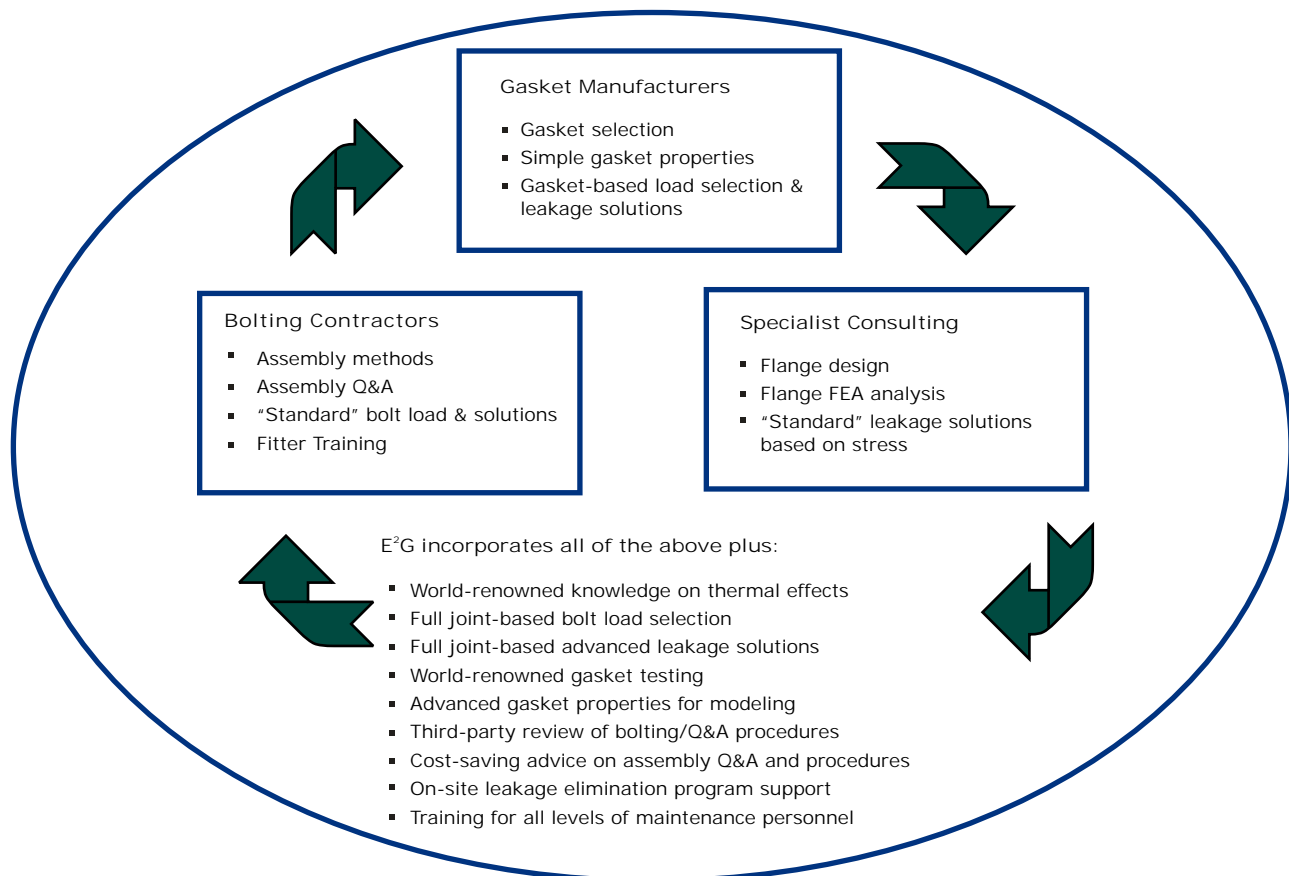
Gasket Manufacturers

- Gasket selection
- Simple gasket properties
- Gasket-based load selection & leakage solutions

Bolting Contractors

- Assembly methods
- Assembly Q&A
- "Standard" bolt load & solutions
- Fitter Training

Specialist Consulting

- Flange design
- Flange FEA analysis
- "Standard" leakage solutions based on stress

E$^2$G incorporates all of the above plus:

- World-renowned knowledge on thermal effects
- Full joint-based bolt load selection
- Full joint-based advanced leakage solutions
- World-renowned gasket testing
- Advanced gasket properties for modeling
- Third-party review of bolting/Q&A procedures
- Cost-saving advice on assembly Q&A and procedures
- On-site leakage elimination program support
- Training for all levels of maintenance personnel